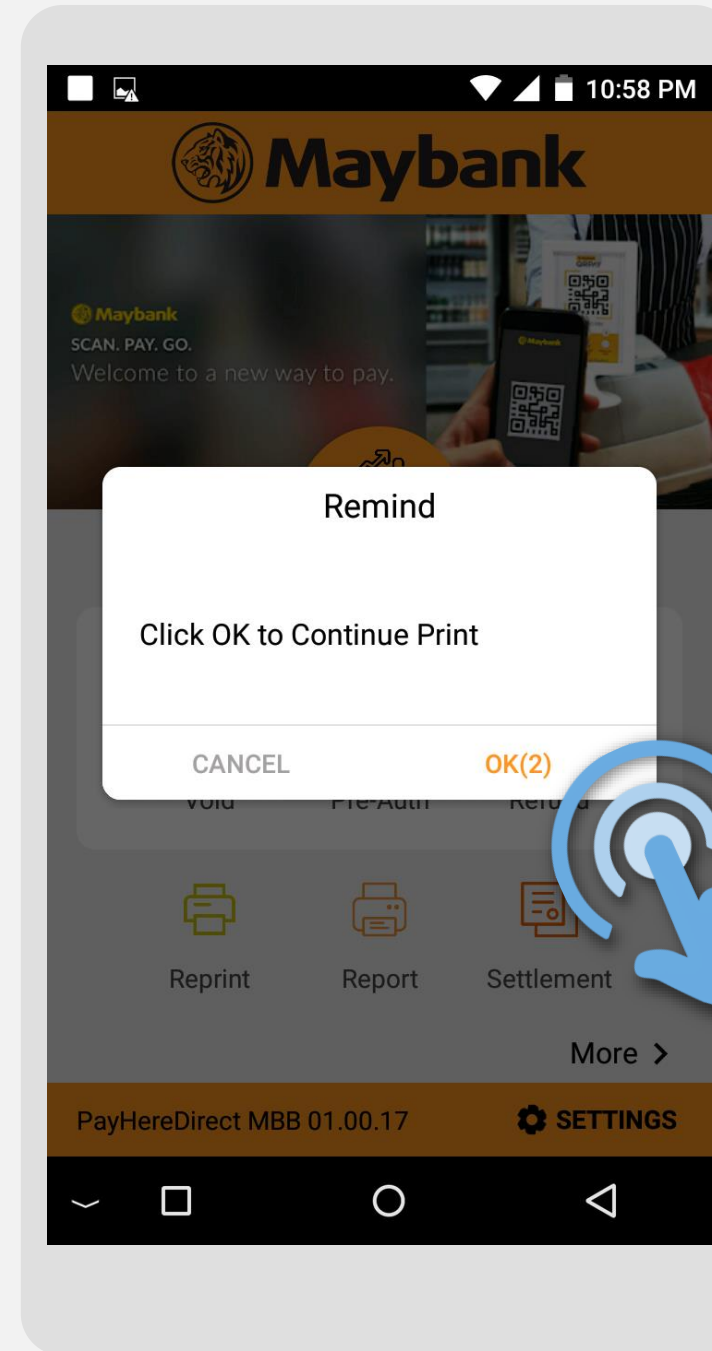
10:58 PM

Maybank

Maybank
SCAN. PAY. GO.
Welcome to a new way to pay.

Remind

Click OK to Continue Print

CANCEL OK(2)

Void Pre-Auth Refund

Reprint Report Settlement

More >

PayHereDirect MBB 01.00.17 SETTINGS